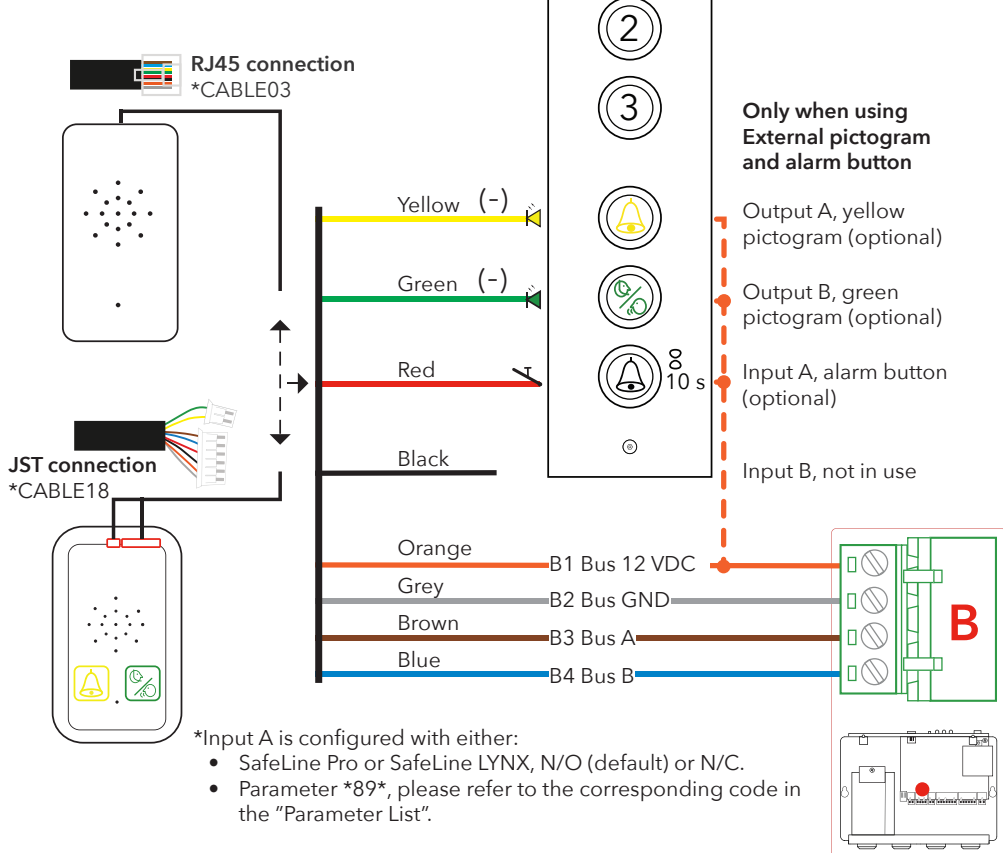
RJ45 connection
*CABLE03

2

3

Only when using External pictogram and alarm button

Yellow (-)

Output A, yellow pictogram (optional)

Green (-)

Output B, green pictogram (optional)

Red

10 s

Input A, alarm button (optional)

JST connection
*CABLE18

Black

Input B, not in use

Orange
B1 Bus 12 VDC

Grey
B2 Bus GND

Brown
B3 Bus A

Blue
B4 Bus B

B

*Input A is configured with either:

- SafeLine Pro or SafeLine LYNX, N/O (default) or N/C.
- Parameter *89*, please refer to the corresponding code in the "Parameter List".